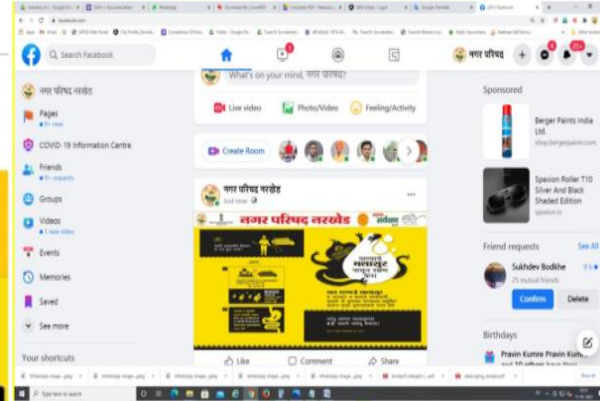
Search Facebook

नगर परिषद

What's on your mind, नगर परिषद?

Live video
Photo/Video
Feeling/Activity

Create Room

नगर परिषद नरखेड
Pages
9+ new
COVID-19 Information Centre
Friends
9+ requests
Groups
Videos
1 new video
Events
Memories
Saved
See more

Your shortcuts

नगर परिषद नरखेड
Just now

नगर परिषद नरखेड

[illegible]

Like
Comment
Share

Sponsored

Berger Paints India Ltd
shop.bergerpaints.com

Spesion Roller T10 Silver And Black Shaded Edition
spesion.in

Friend requests
See All

Sukhdev Bodkhe
25 mutual friends
Confirm
Delete

Birthdays

Pravin Kumre Pravin Kumre and 10 others have birthdays today.

Type here to search